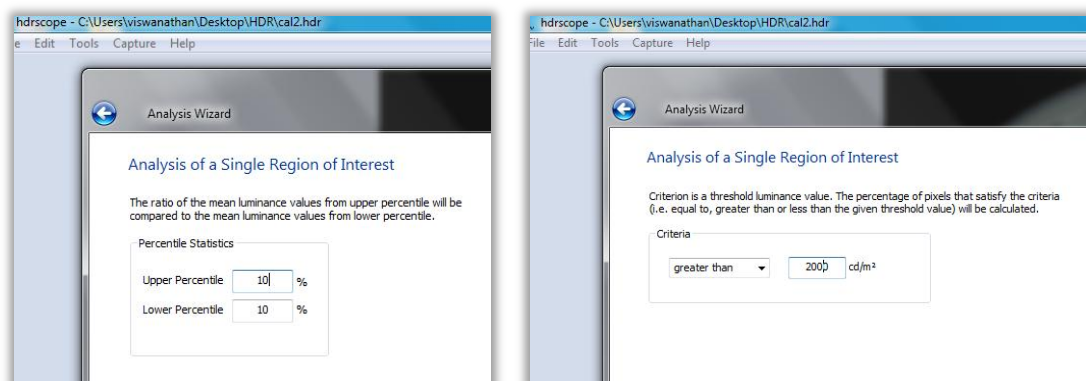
hdrscope - C:\Users\viswanathan\Desktop\HDR\cal2.hdr
e Edit Tools Capture Help

Analysis Wizard

Analysis of a Single Region of Interest

The ratio of the mean luminance values from upper percentile will be compared to the mean luminance values from lower percentile.

Percentile Statistics

Upper Percentile 10 %

Lower Percentile 10 %

hdrscope - C:\Users\viswanathan\Desktop\HDR\cal2.hdr
File Edit Tools Capture Help

Analysis Wizard

Analysis of a Single Region of Interest

Criterion is a threshold luminance value. The percentage of pixels that satisfy the criteria (i.e. equal to, greater than or less than the given threshold value) will be calculated.

Criteria

greater than 2000 cd/m²